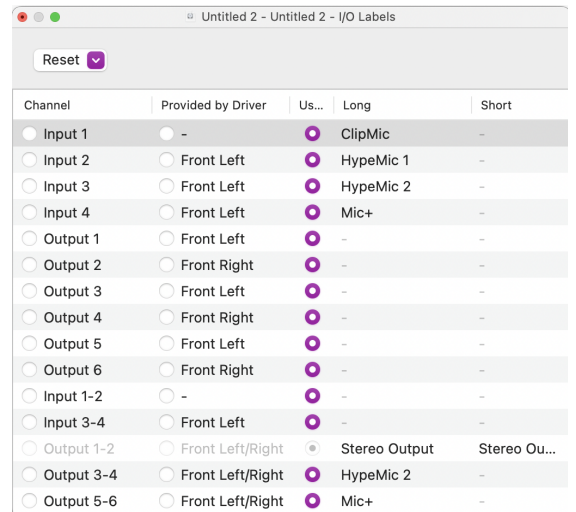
Untitled 2 - Untitled 2 - I/O Labels

Reset

| Channel | Provided by Driver | Us... | Long | Short |
|---|---|---|---|---|
| Input 1 | - | | ClipMic | - |
| Input 2 | Front Left | | HypeMic 1 | - |
| Input 3 | Front Left | | HypeMic 2 | - |
| Input 4 | Front Left | | Mic+ | - |
| Output 1 | Front Left | | - | - |
| Output 2 | Front Right | | - | - |
| Output 3 | Front Left | | - | - |
| Output 4 | Front Right | | - | - |
| Output 5 | Front Left | | - | - |
| Output 6 | Front Right | | - | - |
| Input 1-2 | - | | - | - |
| Input 3-4 | Front Left | | - | - |
| Output 1-2 | Front Left/Right | | Stereo Output | Stereo Ou... |
| Output 3-4 | Front Left/Right | | HypeMic 2 | - |
| Output 5-6 | Front Left/Right | | Mic+ | - |